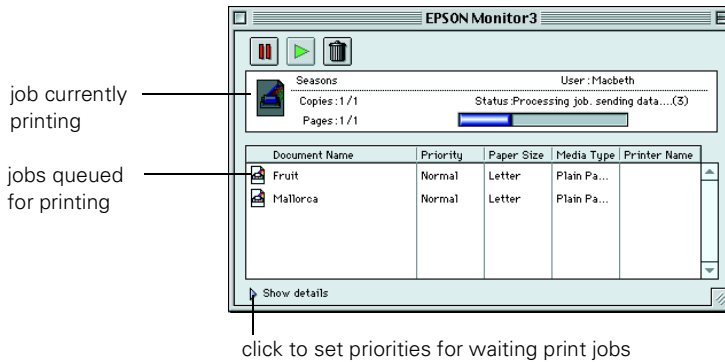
EPSON Monitor3

job currently printing

Seasons
User : Macbeth
Copies : 1 / 1
Status :Processing job. sending data....(3)
Pages : 1 / 1

jobs queued for printing

| Document Name | Priority | Paper Size | Media Type | Printer Name |
|---|---|---|---|---|
| Fruit | Normal | Letter | Plain Pa... | |
| Mallorca | Normal | Letter | Plain Pa... | |

Show details

click to set priorities for waiting print jobs